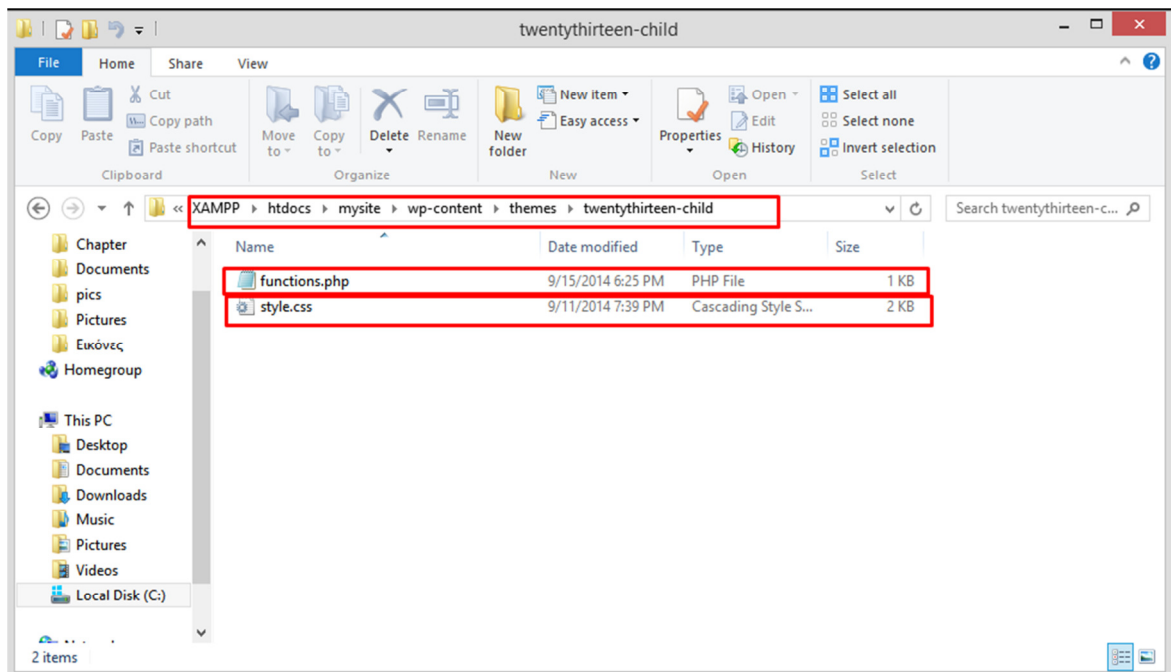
twentythirteen-child

File Home Share View

Copy Paste Cut Copy path Paste shortcut Clipboard

Move to Copy to Delete Rename Organize

New folder New item Easy access New

Properties Open Edit History Open

Select all Select none Invert selection Select

« XAMPP › htdocs › mysite › wp-content › themes › twentythirteen-child

Search twentythirteen-c...

Chapter
Documents
pics
Pictures
Εικόνες
Homegroup

This PC
Desktop
Documents
Downloads
Music
Pictures
Videos
Local Disk (C:)
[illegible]

| Name | Date modified | Type | Size |
|---|---|---|---|
| functions.php | 9/15/2014 6:25 PM | PHP File | 1 KB |
| style.css | 9/11/2014 7:39 PM | Cascading Style S... | 2 KB |

2 items